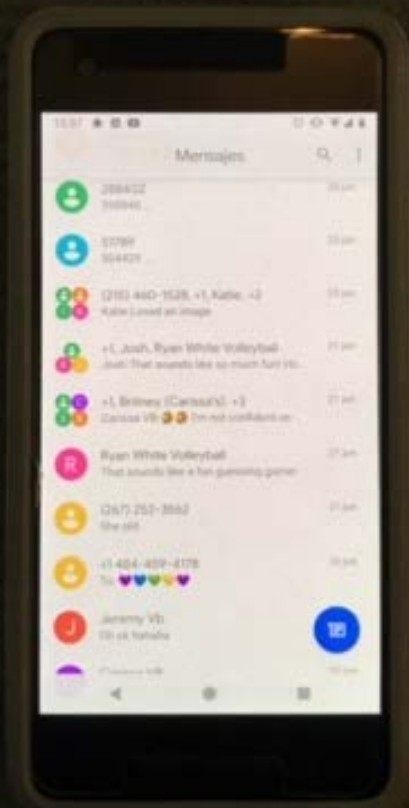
13:57

Mensajes

288432
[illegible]

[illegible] pm

51789
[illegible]

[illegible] pm

(215) 460-1528, +1, Katie, +2
Katie Loved an image

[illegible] pm

+1, Josh, Ryan White Volleyball
Josh: That sounds like so much fun! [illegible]

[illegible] pm

+1, Britney (Carsons), +3
Carissa VB: 🤣🤣 I'm not confident on

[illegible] pm

R
Ryan White Volleyball
That sounds like a fun guessing game

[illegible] pm

(267) 252-3662
She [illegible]

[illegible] pm

+1 484-459-4178
Tu: 💜💙💚💛💜

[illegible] pm

J
Jeremy Vb
Oh ok hahaha

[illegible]